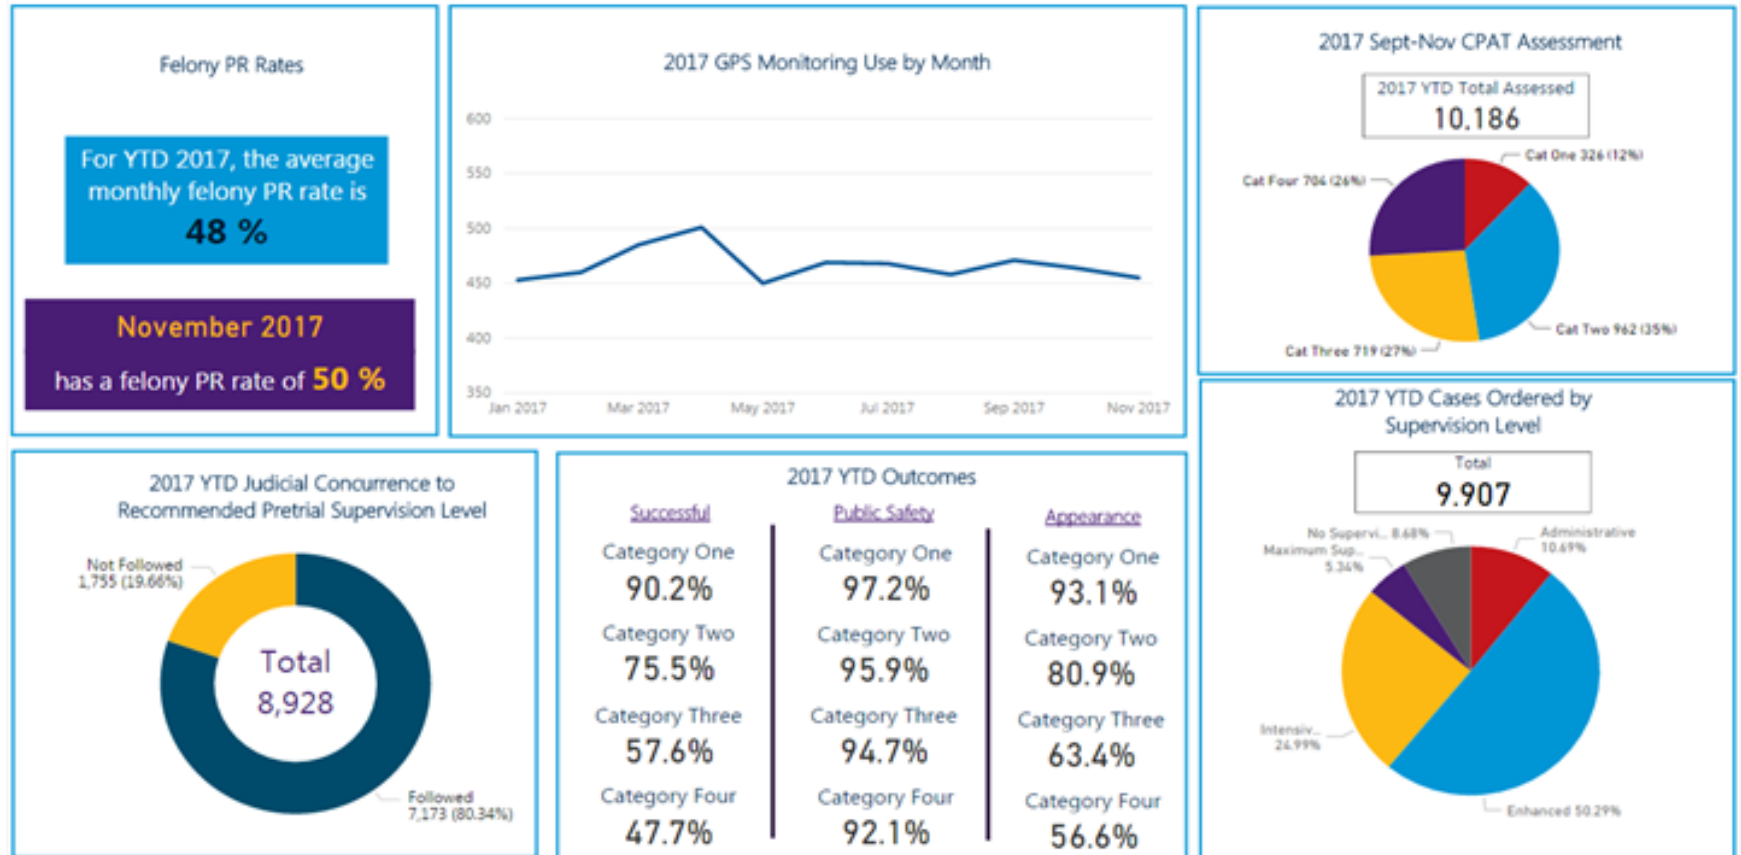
Felony PR Rates

For YTD 2017, the average monthly felony PR rate is
48 %

November 2017
has a felony PR rate of 50 %

2017 GPS Monitoring Use by Month

600
550
500
450
400
350
Jan 2017
Mar 2017
May 2017
Jul 2017
Sep 2017
Nov 2017

2017 Sept-Nov CPAT Assessment

2017 YTD Total Assessed
10,186

Cat One 326 (12%)
Cat Four 706 (26%)
Cat Two 962 (35%)
Cat Three 719 (27%)

2017 YTD Judicial Concurrence to Recommended Pretrial Supervision Level

Not Followed
1,755 (19.66%)
Total
8,928
Followed
7,173 (80.34%)

2017 YTD Outcomes

| Successful | Public Safety | Appearance |
|---|---|---|
| Category One | Category One | Category One |
| 90.2% | 97.2% | 93.1% |
| Category Two | Category Two | Category Two |
| 75.5% | 95.9% | 80.9% |
| Category Three | Category Three | Category Three |
| 57.6% | 94.7% | 63.4% |
| Category Four | Category Four | Category Four |
| 47.7% | 92.1% | 56.6% |

2017 YTD Cases Ordered by Supervision Level

Total
9,907

No Supervi... 8.68%
Maximum Sup... 5.34%
Administrative 10.69%
Intensiv... 24.99%
Enhanced 50.29%